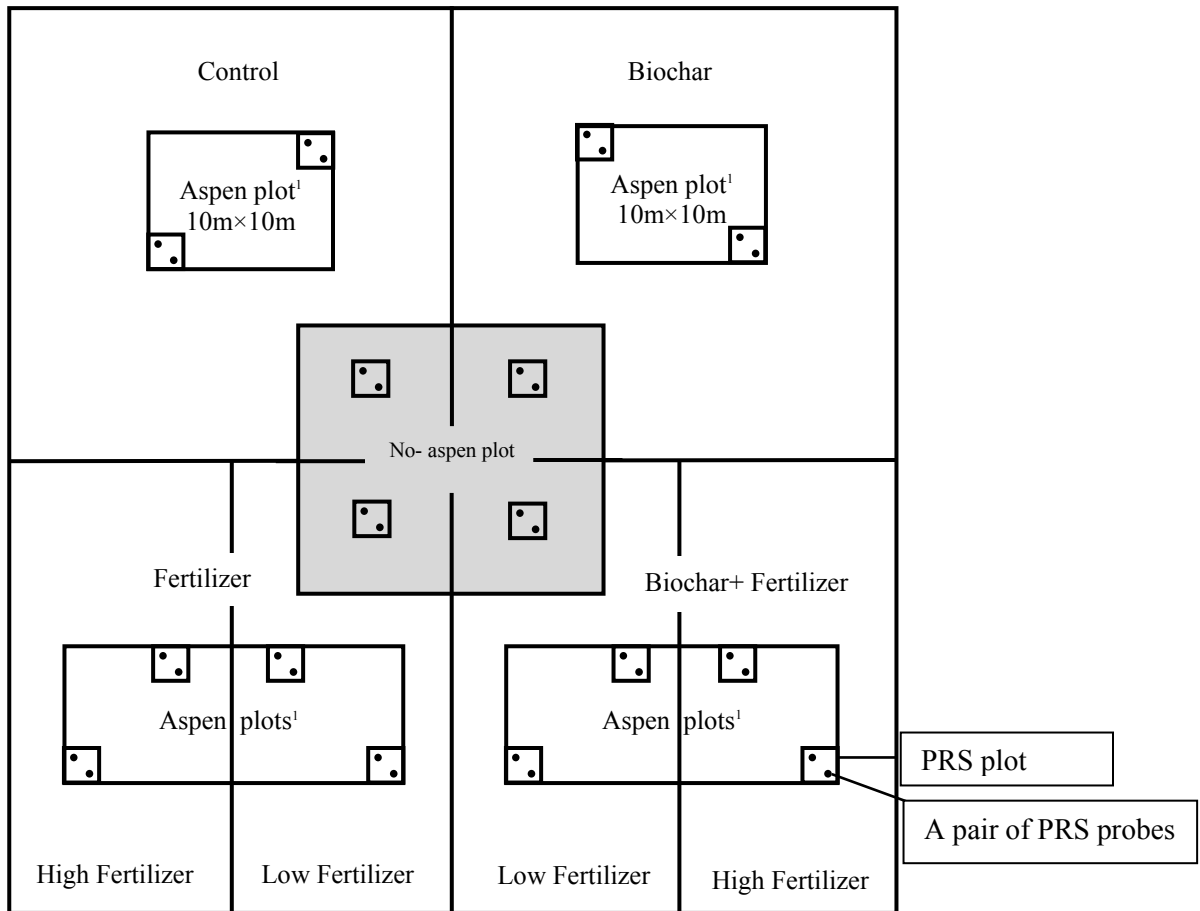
Control

Aspen plot$^1$ 10m×10m

Biochar

Aspen plot$^1$ 10m×10m

No- aspen plot

Fertilizer

Biochar+ Fertilizer

Aspen plots$^1$

Aspen plots$^1$

PRS plot

A pair of PRS probes

High Fertilizer

Low Fertilizer

Low Fertilizer

High Fertilizer